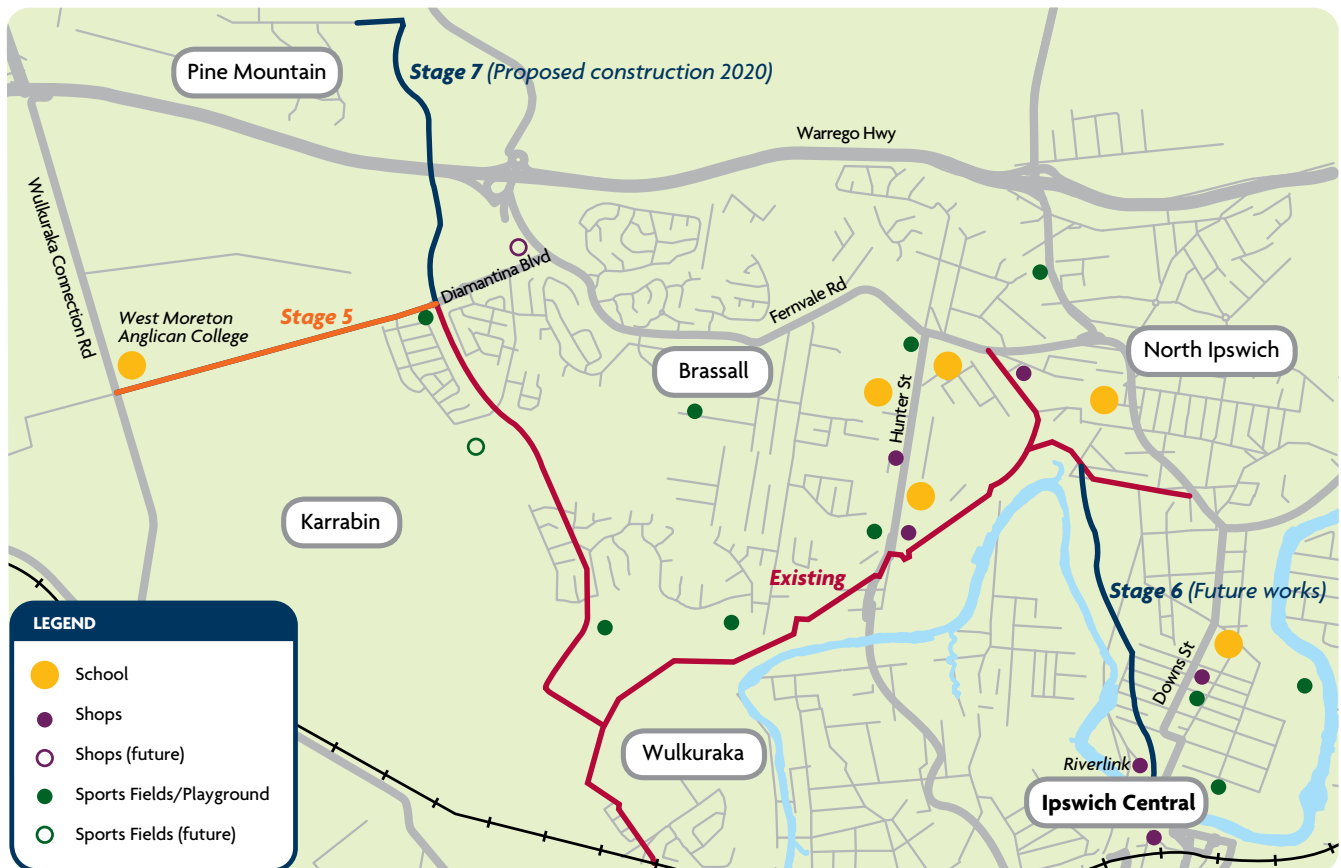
Pine Mountain

Stage 7 (Proposed construction 2020)

Warrego Hwy

Wulkuraka Connection Rd

Diamantina Blvd

West Moreton Anglican College

Stage 5

Fernvale Rd

Brassall

North Ipswich

Hunter St

Karrabin

Existing

Stage 6 (Future works)

Downs St

Wulkuraka

Riverlink

Ipswich Central

LEGEND

School

Shops

Shops (future)

Sports Fields/Playground

Sports Fields (future)